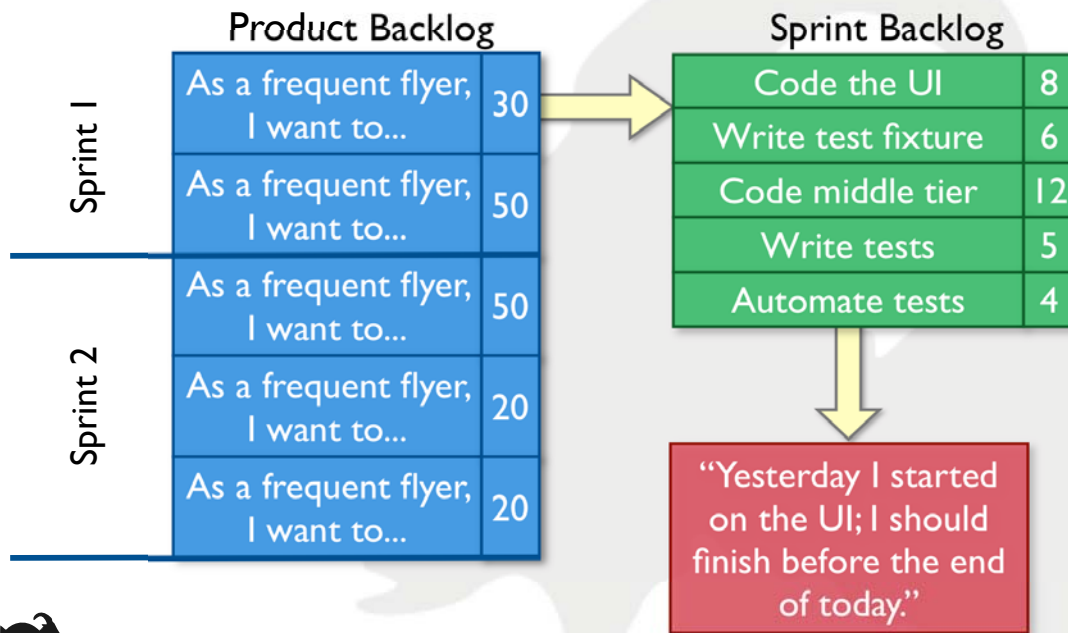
Product Backlog

Sprint 1

| As a frequent flyer, I want to... | 30 |
|---|---|
| As a frequent flyer, I want to... | 50 |

Sprint 2

| As a frequent flyer, I want to... | 50 |
|---|---|
| As a frequent flyer, I want to... | 20 |
| As a frequent flyer, I want to... | 20 |

Sprint Backlog

| Code the UI | 8 |
|---|---|
| Write test fixture | 6 |
| Code middle tier | 12 |
| Write tests | 5 |
| Automate tests | 4 |

"Yesterday I started on the UI; I should finish before the end of today."